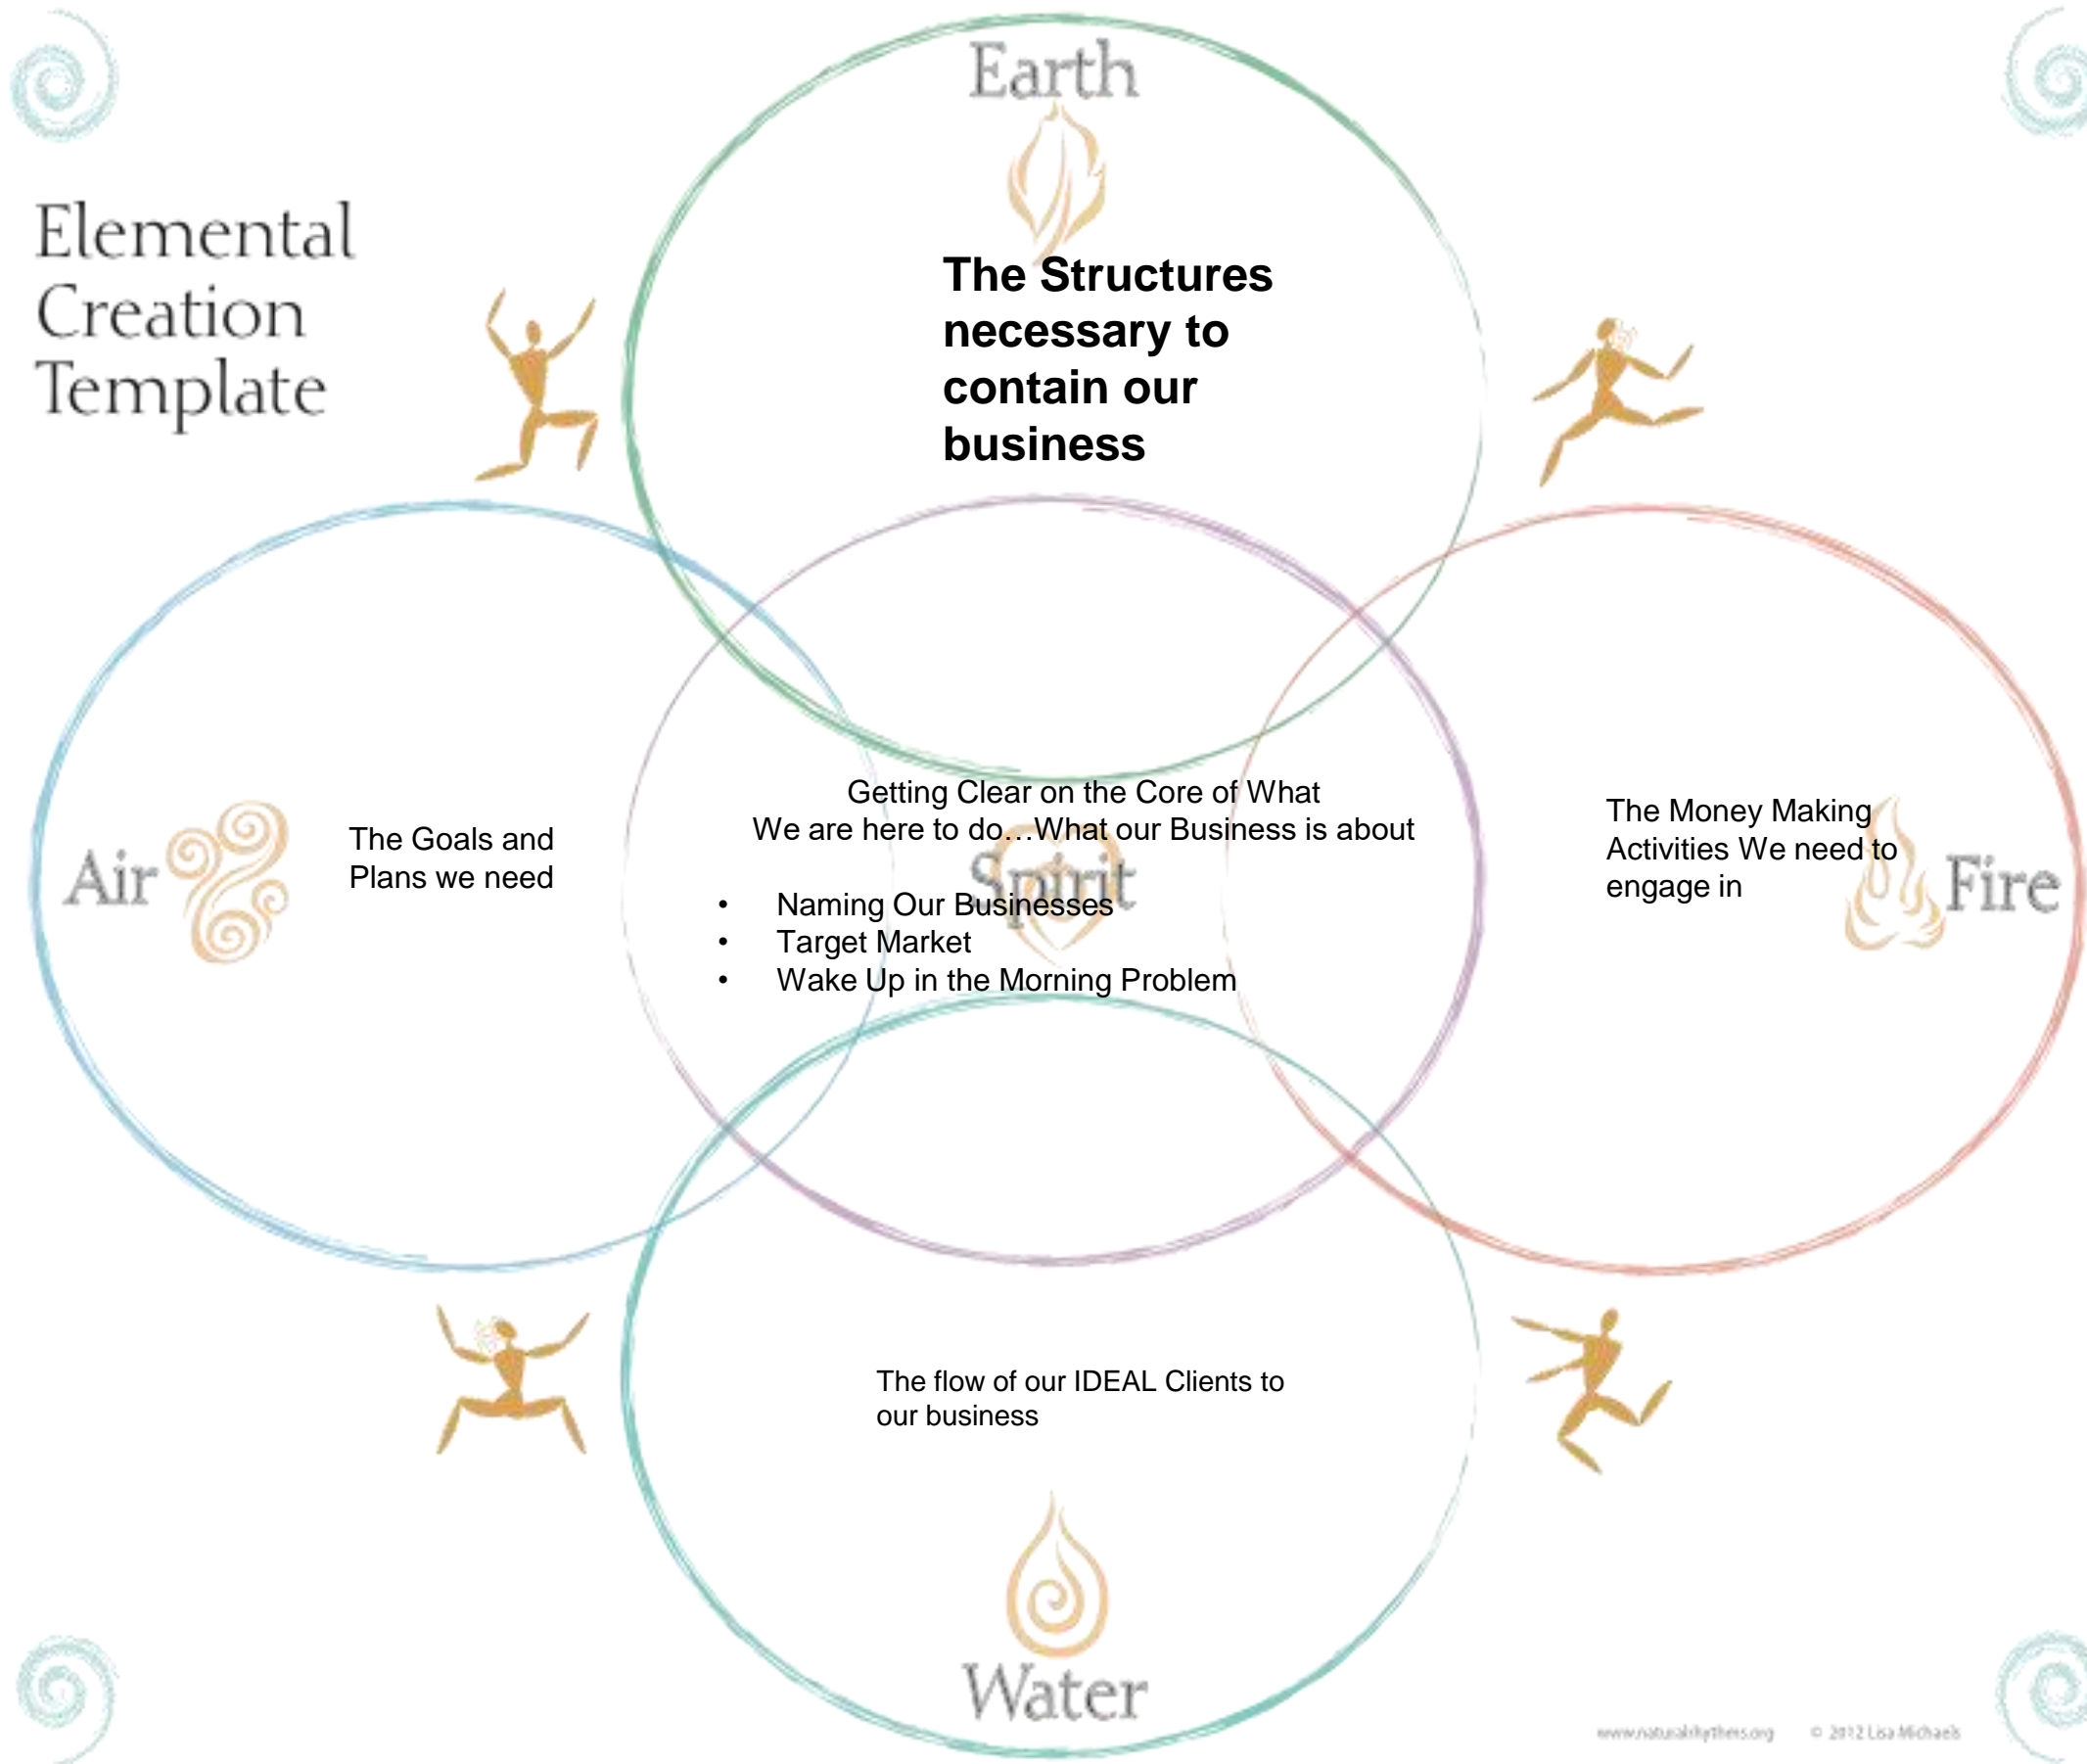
Elemental Creation Template

Earth

The Structures necessary to contain our business

Air

The Goals and Plans we need

Getting Clear on the Core of What We are here to do…What our Business is about

Spirit

- Naming Our Businesses
- Target Market
- Wake Up in the Morning Problem

The Money Making Activities We need to engage in

Fire

The flow of our IDEAL Clients to our business

Water

www.naturalrhythms.org © 2012 Lisa Michaels